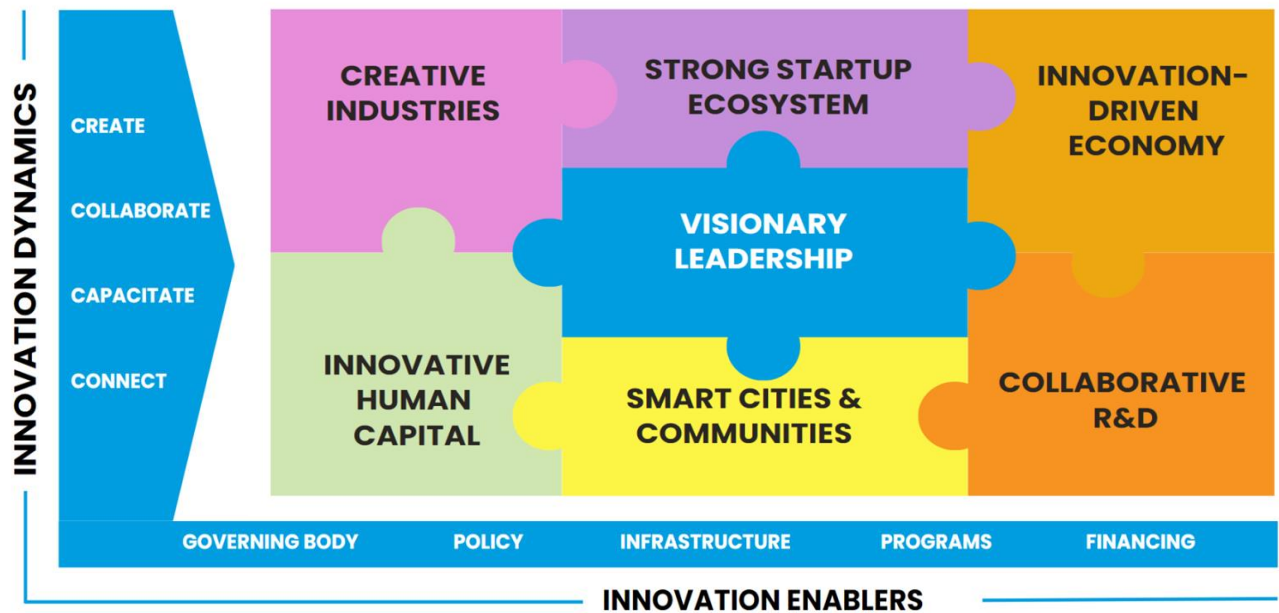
INNOVATION DYNAMICS

CREATE

COLLABORATE

CAPACITATE

CONNECT

CREATIVE INDUSTRIES

STRONG STARTUP ECOSYSTEM

INNOVATION-DRIVEN ECONOMY

VISIONARY LEADERSHIP

INNOVATIVE HUMAN CAPITAL

SMART CITIES & COMMUNITIES

COLLABORATIVE R&D

GOVERNING BODY

POLICY

INFRASTRUCTURE

PROGRAMS

FINANCING

INNOVATION ENABLERS